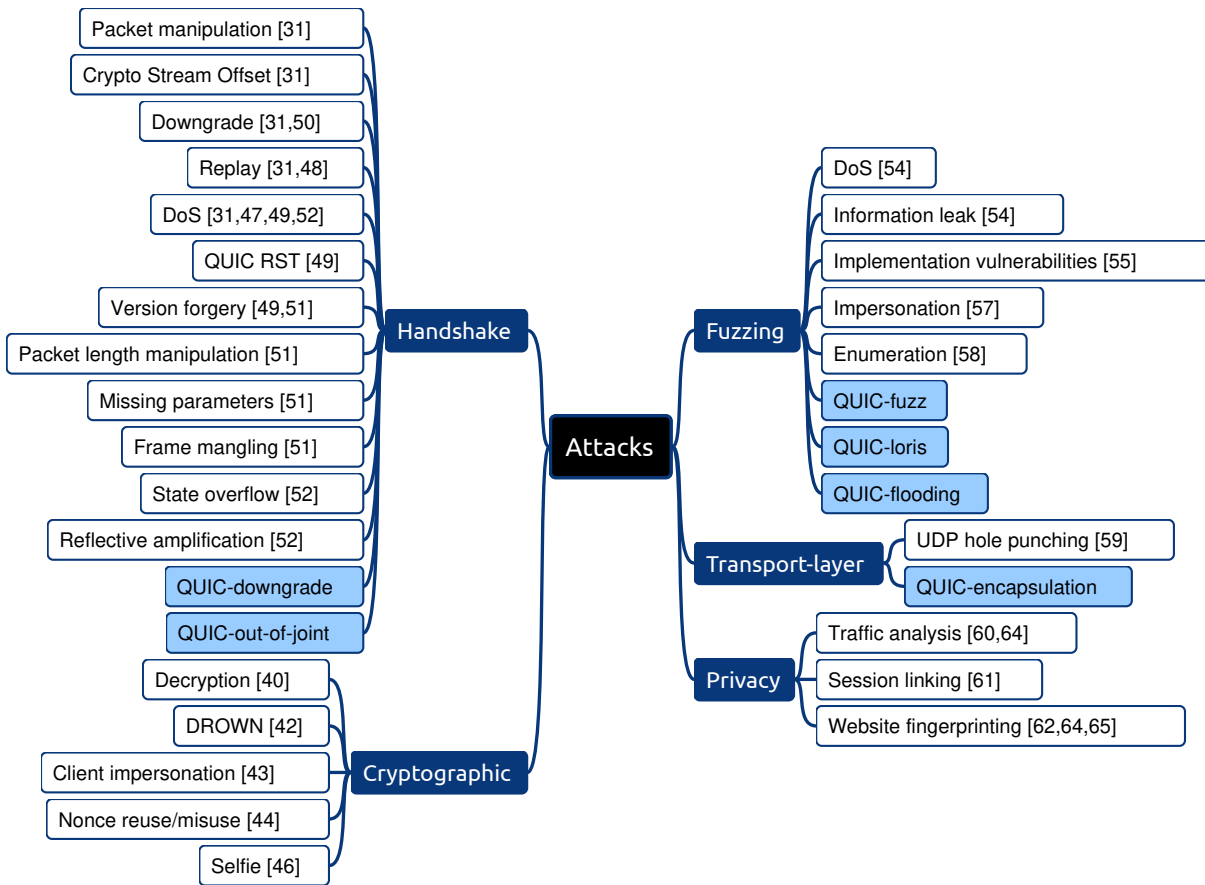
Attacks

Handshake
Packet manipulation [31]
Crypto Stream Offset [31]
Downgrade [31,50]
Replay [31,48]
DoS [31,47,49,52]
QUIC RST [49]
Version forgery [49,51]
Packet length manipulation [51]
Missing parameters [51]
Frame mangling [51]
State overflow [52]
Reflective amplification [52]
QUIC-downgrade
QUIC-out-of-joint

Cryptographic
Decryption [40]
DROWN [42]
Client impersonation [43]
Nonce reuse/misuse [44]
Selfie [46]

Fuzzing
DoS [54]
Information leak [54]
Implementation vulnerabilities [55]
Impersonation [57]
Enumeration [58]
QUIC-fuzz
QUIC-loris
QUIC-flooding

Transport-layer
UDP hole punching [59]
QUIC-encapsulation

Privacy
Traffic analysis [60,64]
Session linking [61]
Website fingerprinting [62,64,65]